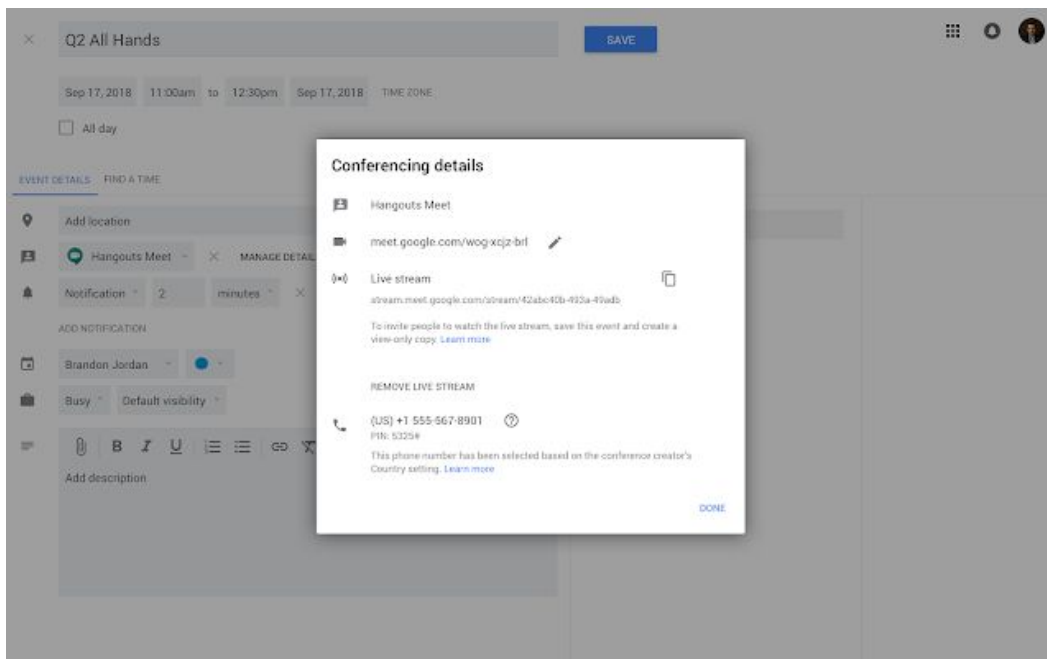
Q2 All Hands

SAVE

Sep 17, 2018 11:00am to 12:30pm Sep 17, 2018 TIME ZONE

All day

EVENT DETAILS FIND A TIME

Add location

Hangouts Meet MANAGE DETAIL

Notification 2 minutes

ADD NOTIFICATION

Brandon Jordan

Busy Default visibility

B I U

Add description

Conferencing details

Hangouts Meet

meet.google.com/wog-xcjz-brl

Live stream

stream.meet.google.com/stream/42abc40b-493a-49adb

To invite people to watch the live stream, save this event and create a view-only copy. Learn more

REMOVE LIVE STREAM

(US) +1 555-567-8901

PIN: 5325#

This phone number has been selected based on the conference creator's Country setting. Learn more

DONE